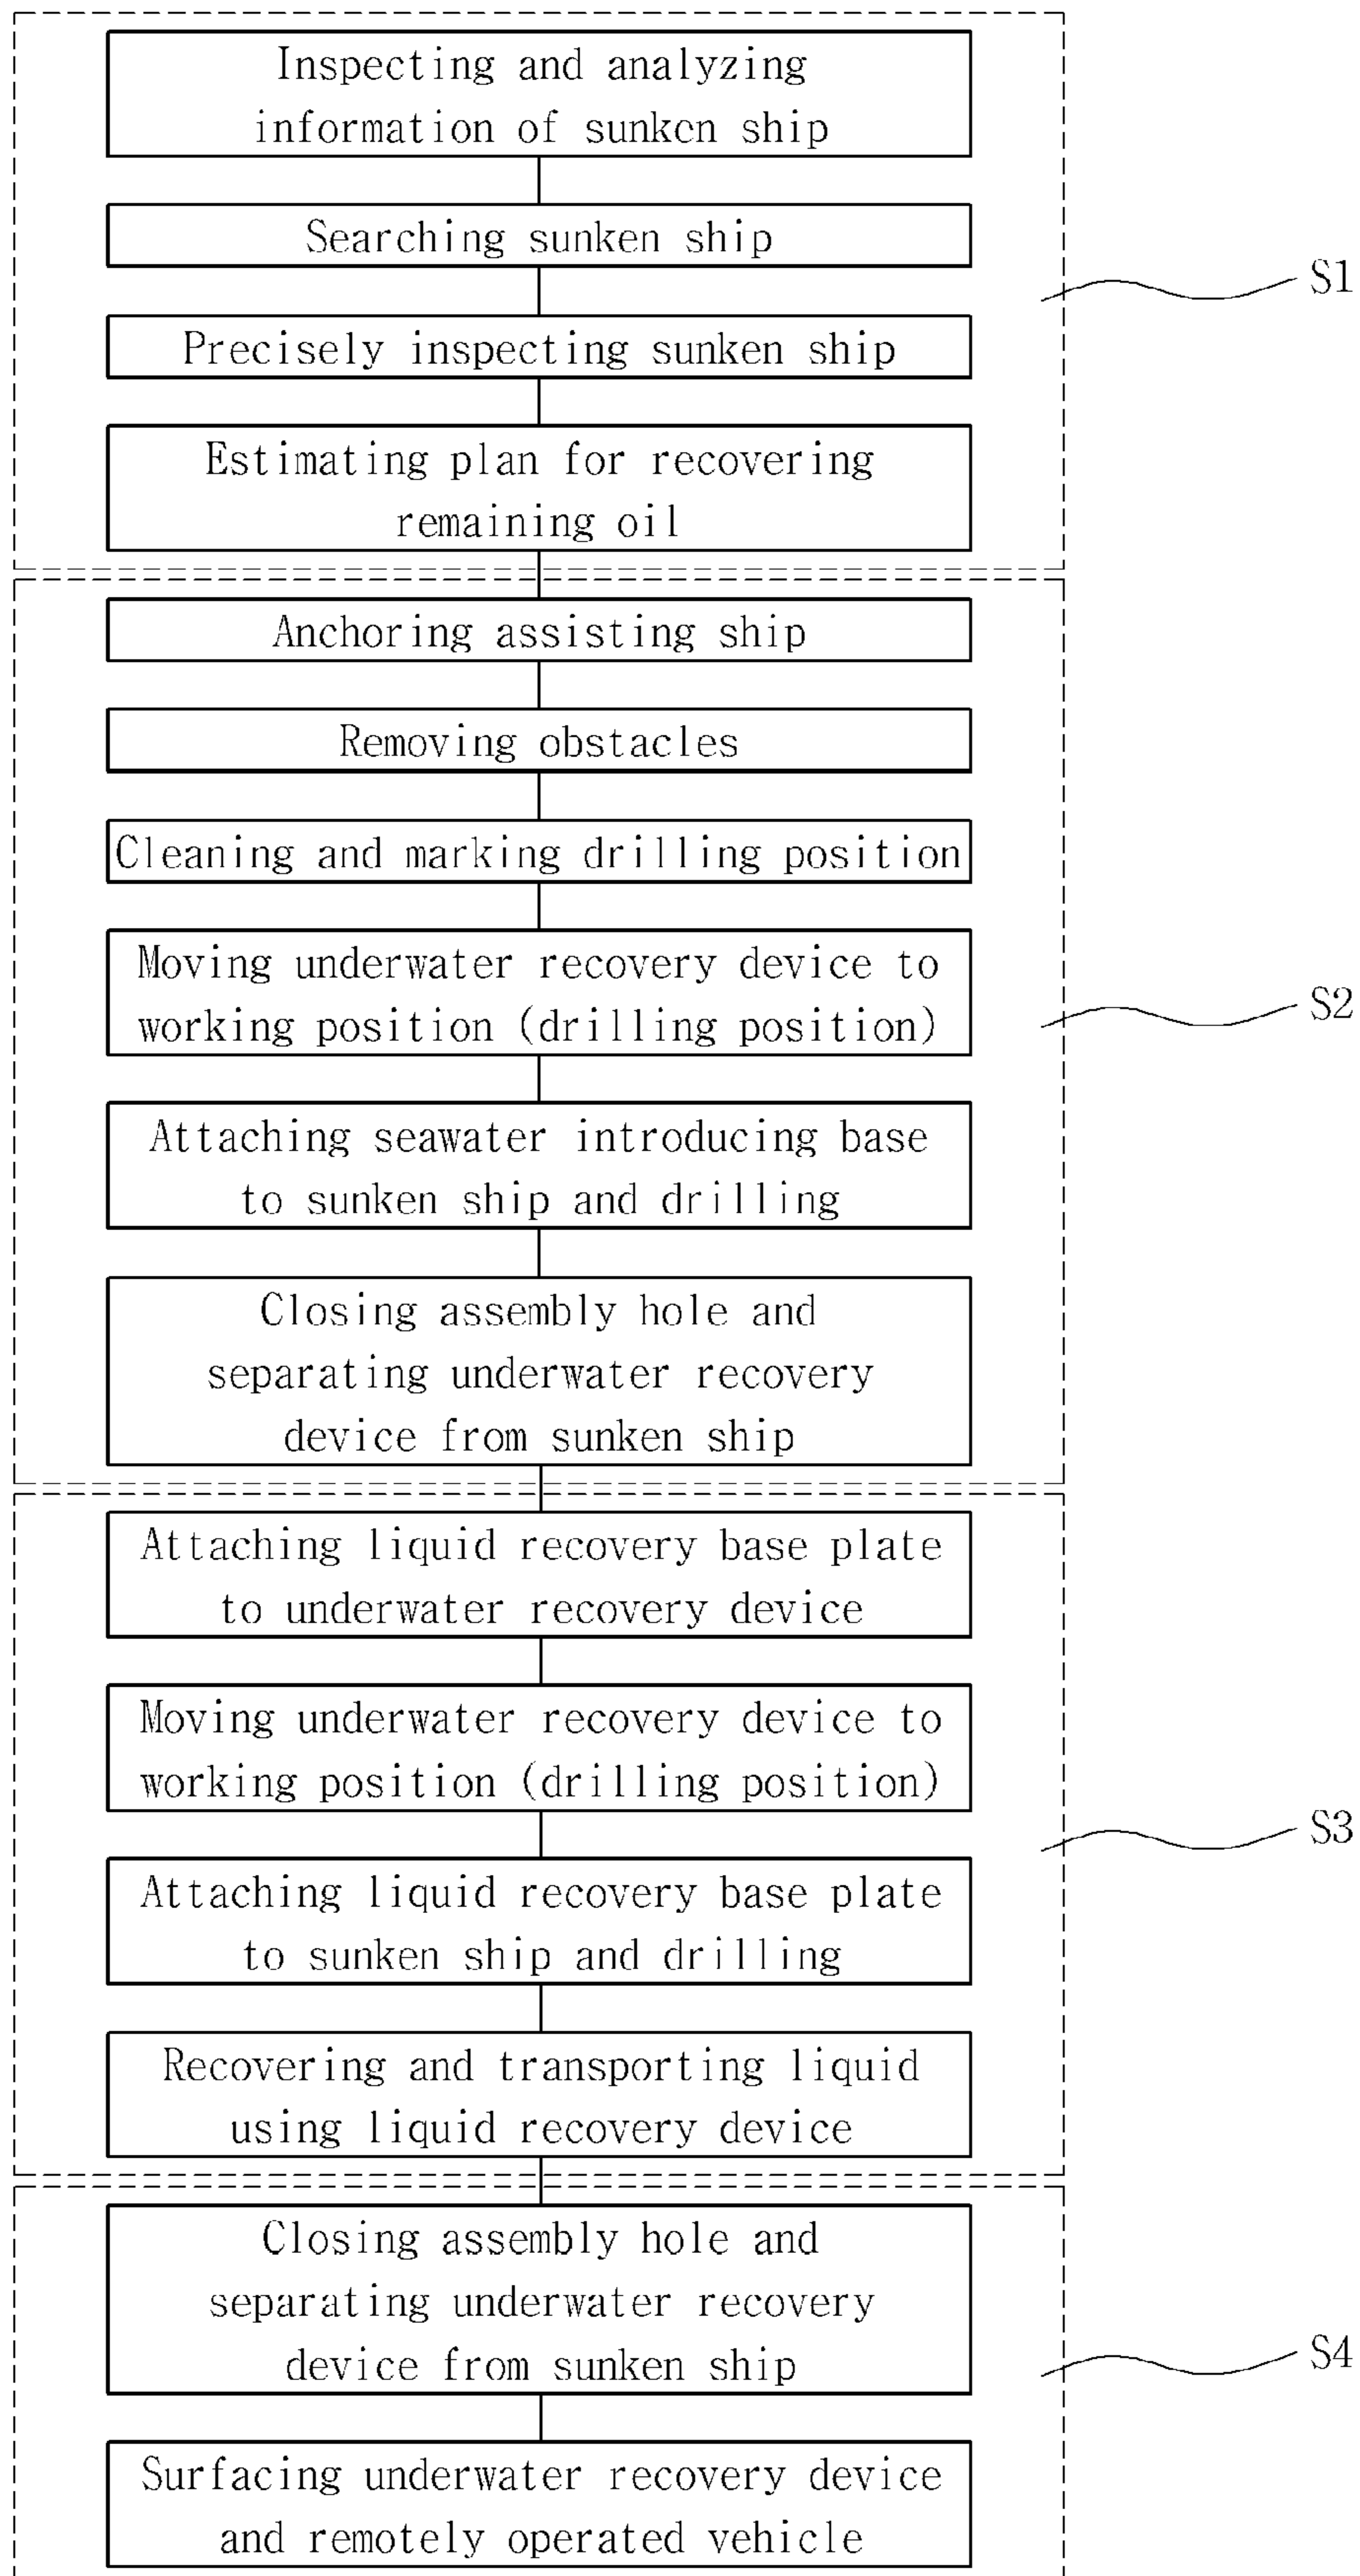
Inspecting and analyzing information of sunken ship

Searching sunken ship

Precisely inspecting sunken ship

Estimating plan for recovering remaining oil

S1

Anchoring assisting ship

Removing obstacles

Cleaning and marking drilling position

Moving underwater recovery device to working position (drilling position)

Attaching seawater introducing base to sunken ship and drilling

Closing assembly hole and separating underwater recovery device from sunken ship

S2

Attaching liquid recovery base plate to underwater recovery device

Moving underwater recovery device to working position (drilling position)

Attaching liquid recovery base plate to sunken ship and drilling

Recovering and transporting liquid using liquid recovery device

S3

Closing assembly hole and separating underwater recovery device from sunken ship

Surfacing underwater recovery device and remotely operated vehicle

S4